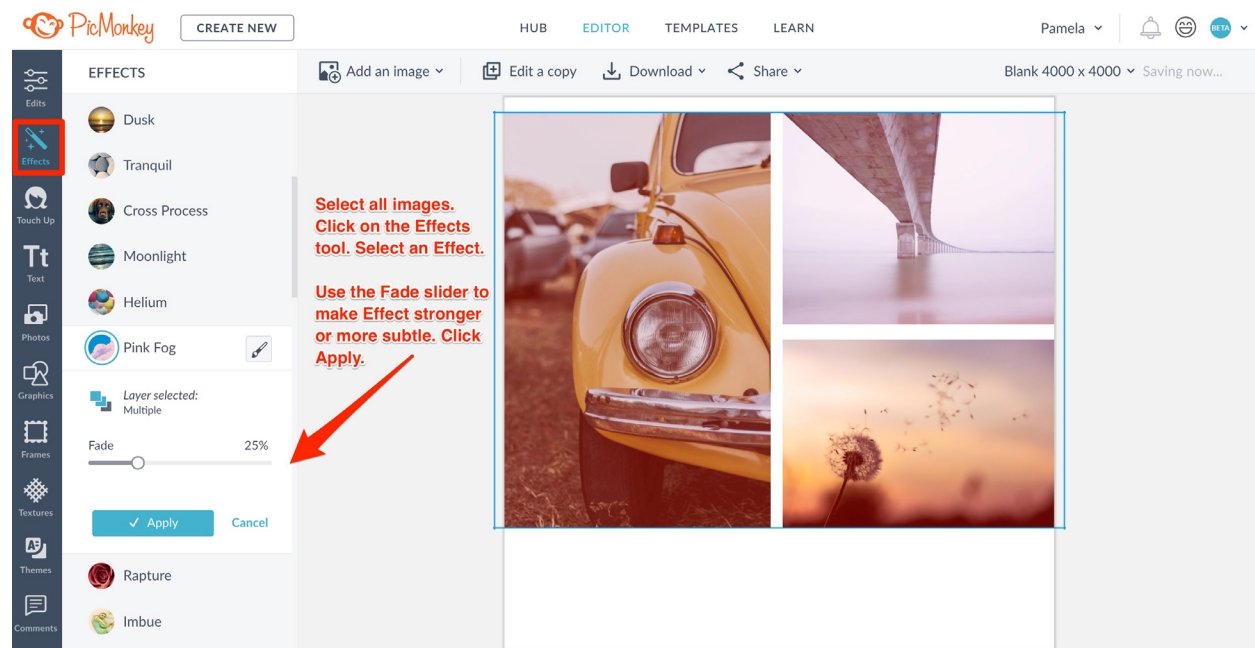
PicMonkey CREATE NEW HUB EDITOR TEMPLATES LEARN Pamela BETA

Edits
Effects
Touch Up
Text
Photos
Graphics
Frames
Textures
Themes
Comments

EFFECTS
Dusk
Tranquil
Cross Process
Moonlight
Helium
Pink Fog
Layer selected:
Multiple
Fade 25%
✓ Apply Cancel
Rapture
Imbue

Add an image Edit a copy Download Share Blank 4000 x 4000 Saving now...

Select all images. Click on the Effects tool. Select an Effect.

Use the Fade slider to make Effect stronger or more subtle. Click Apply.